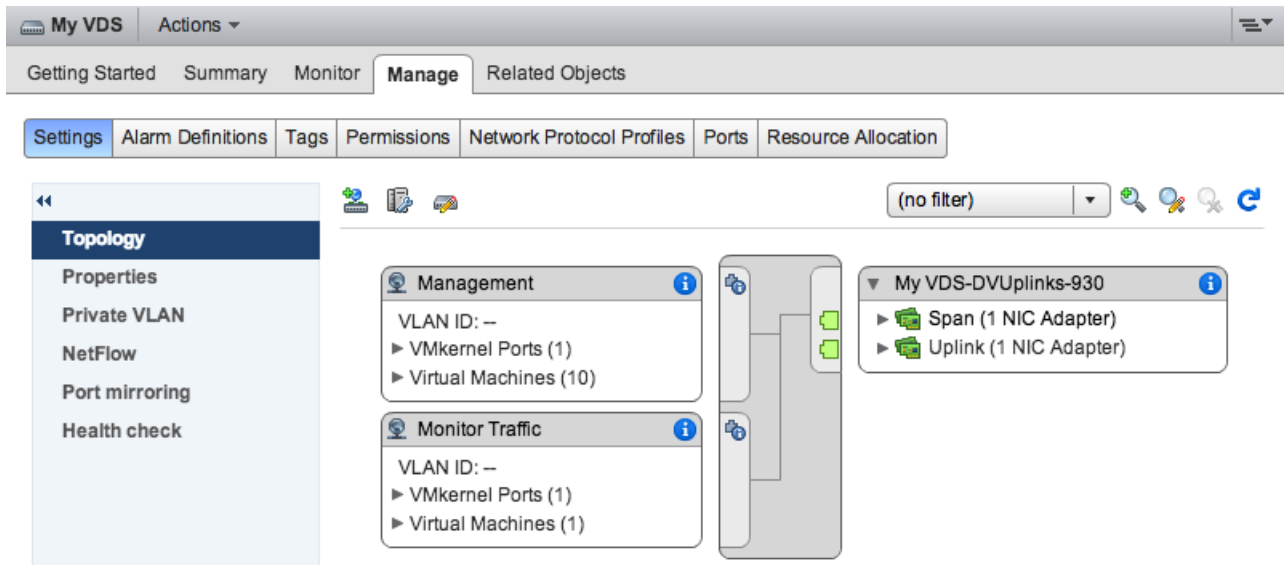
My VDS | Actions ▾

Getting Started | Summary | Monitor | Manage | Related Objects

Settings | Alarm Definitions | Tags | Permissions | Network Protocol Profiles | Ports | Resource Allocation

Topology
Properties
Private VLAN
NetFlow
Port mirroring
Health check

(no filter)

Management
VLAN ID: --
▶ VMkernel Ports (1)
▶ Virtual Machines (10)

Monitor Traffic
VLAN ID: --
▶ VMkernel Ports (1)
▶ Virtual Machines (1)

▼ My VDS-DVUplinks-930
▶ Span (1 NIC Adapter)
▶ Uplink (1 NIC Adapter)